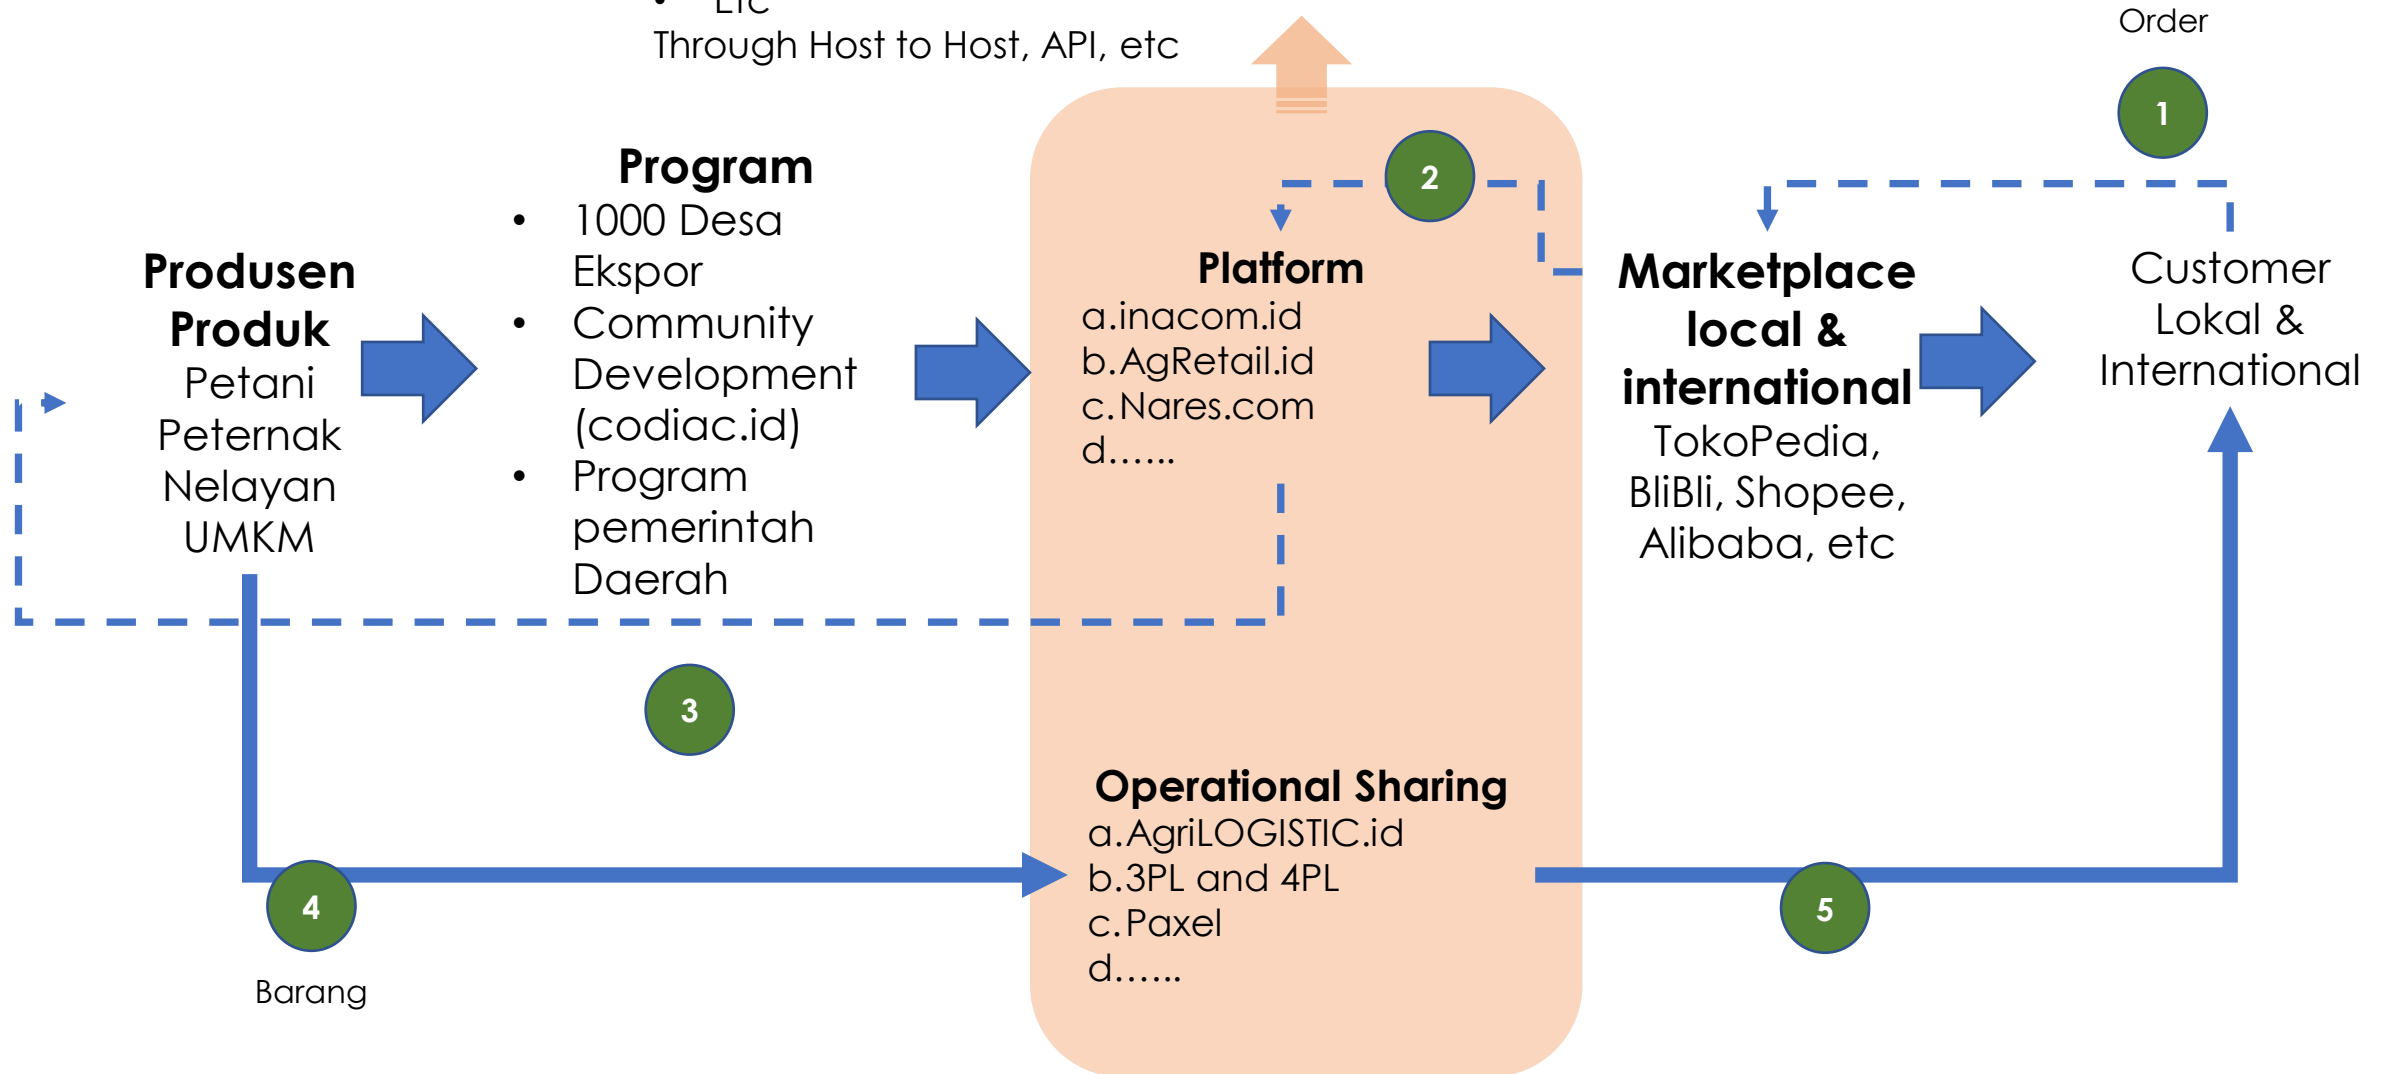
• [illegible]
Through Host to Host, API, etc

Order

1

2

Produsen Produk
Petani
Peternak
Nelayan
UMKM

Program
• 1000 Desa Ekspor
• Community Development (codiac.id)
• Program pemerintah Daerah

Platform
a.inacom.id
b.AgRetail.id
c.Nares.com
d……

Marketplace local & international
TokoPedia, BliBli, Shopee, Alibaba, etc

Customer Lokal & International

3

Operational Sharing
a.AgriLOGISTIC.id
b.3PL and 4PL
c.Paxel
d……

4

Barang

5